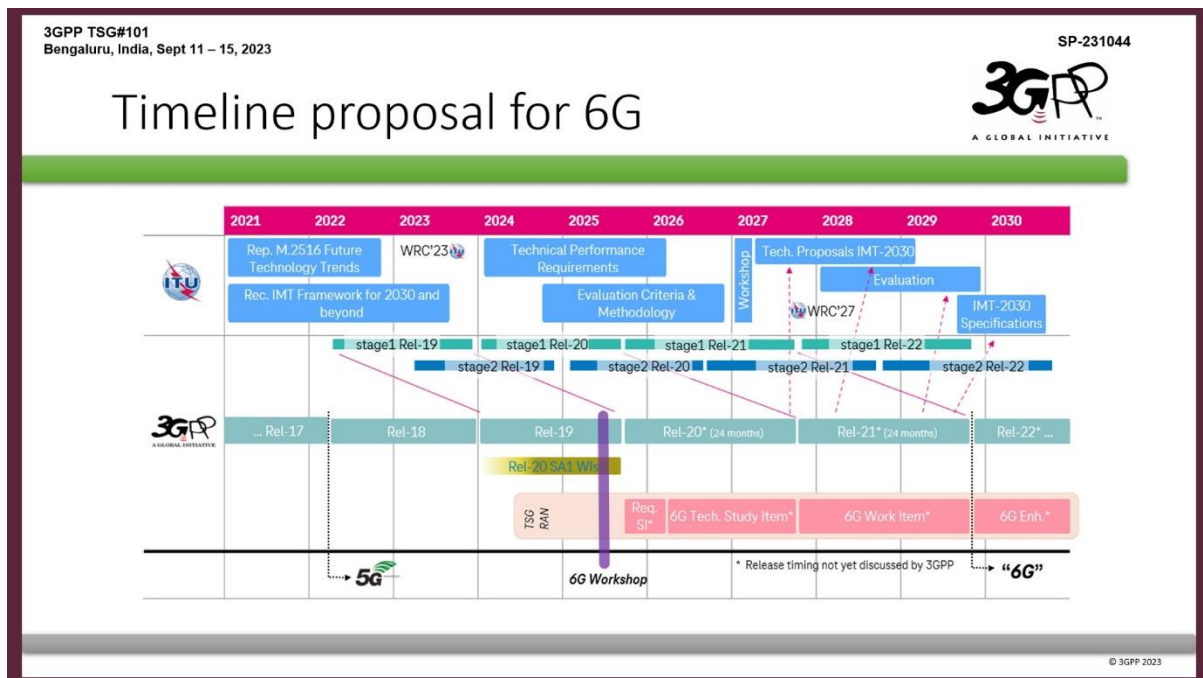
3GPP TSG#101
Bengaluru, India, Sept 11 – 15, 2023

SP-231044

3GPP
A GLOBAL INITIATIVE

Timeline proposal for 6G

| 2021 | 2022 | 2023 | 2024 | 2025 | 2026 | 2027 | 2028 | 2029 | 2030 |
|---|---|---|---|---|---|---|---|---|---|

ITU

Rep. M.2516 Future Technology Trends

WRC'23

Technical Performance Requirements

Workshop

Tech. Proposals IMT-2030

Evaluation

Rec. IMT Framework for 2030 and beyond

Evaluation Criteria & Methodology

WRC'27

IMT-2030 Specifications

stage1 Rel-19

stage1 Rel-20

stage1 Rel-21

stage1 Rel-22

stage2 Rel-19

stage2 Rel-20

stage2 Rel-21

stage2 Rel-22

3GPP
A GLOBAL INITIATIVE

... Rel-17

Rel-18

Rel-19

Rel-20* (24 months)

Rel-21* (24 months)

Rel-22* ...

Rel-20 SA1 WIs

TSG RAN

Req. SI*

6G Tech. Study Item*

6G Work Item*

6G Enh.*

5G

6G Workshop

* Release timing not yet discussed by 3GPP

"6G"

© 3GPP 2023